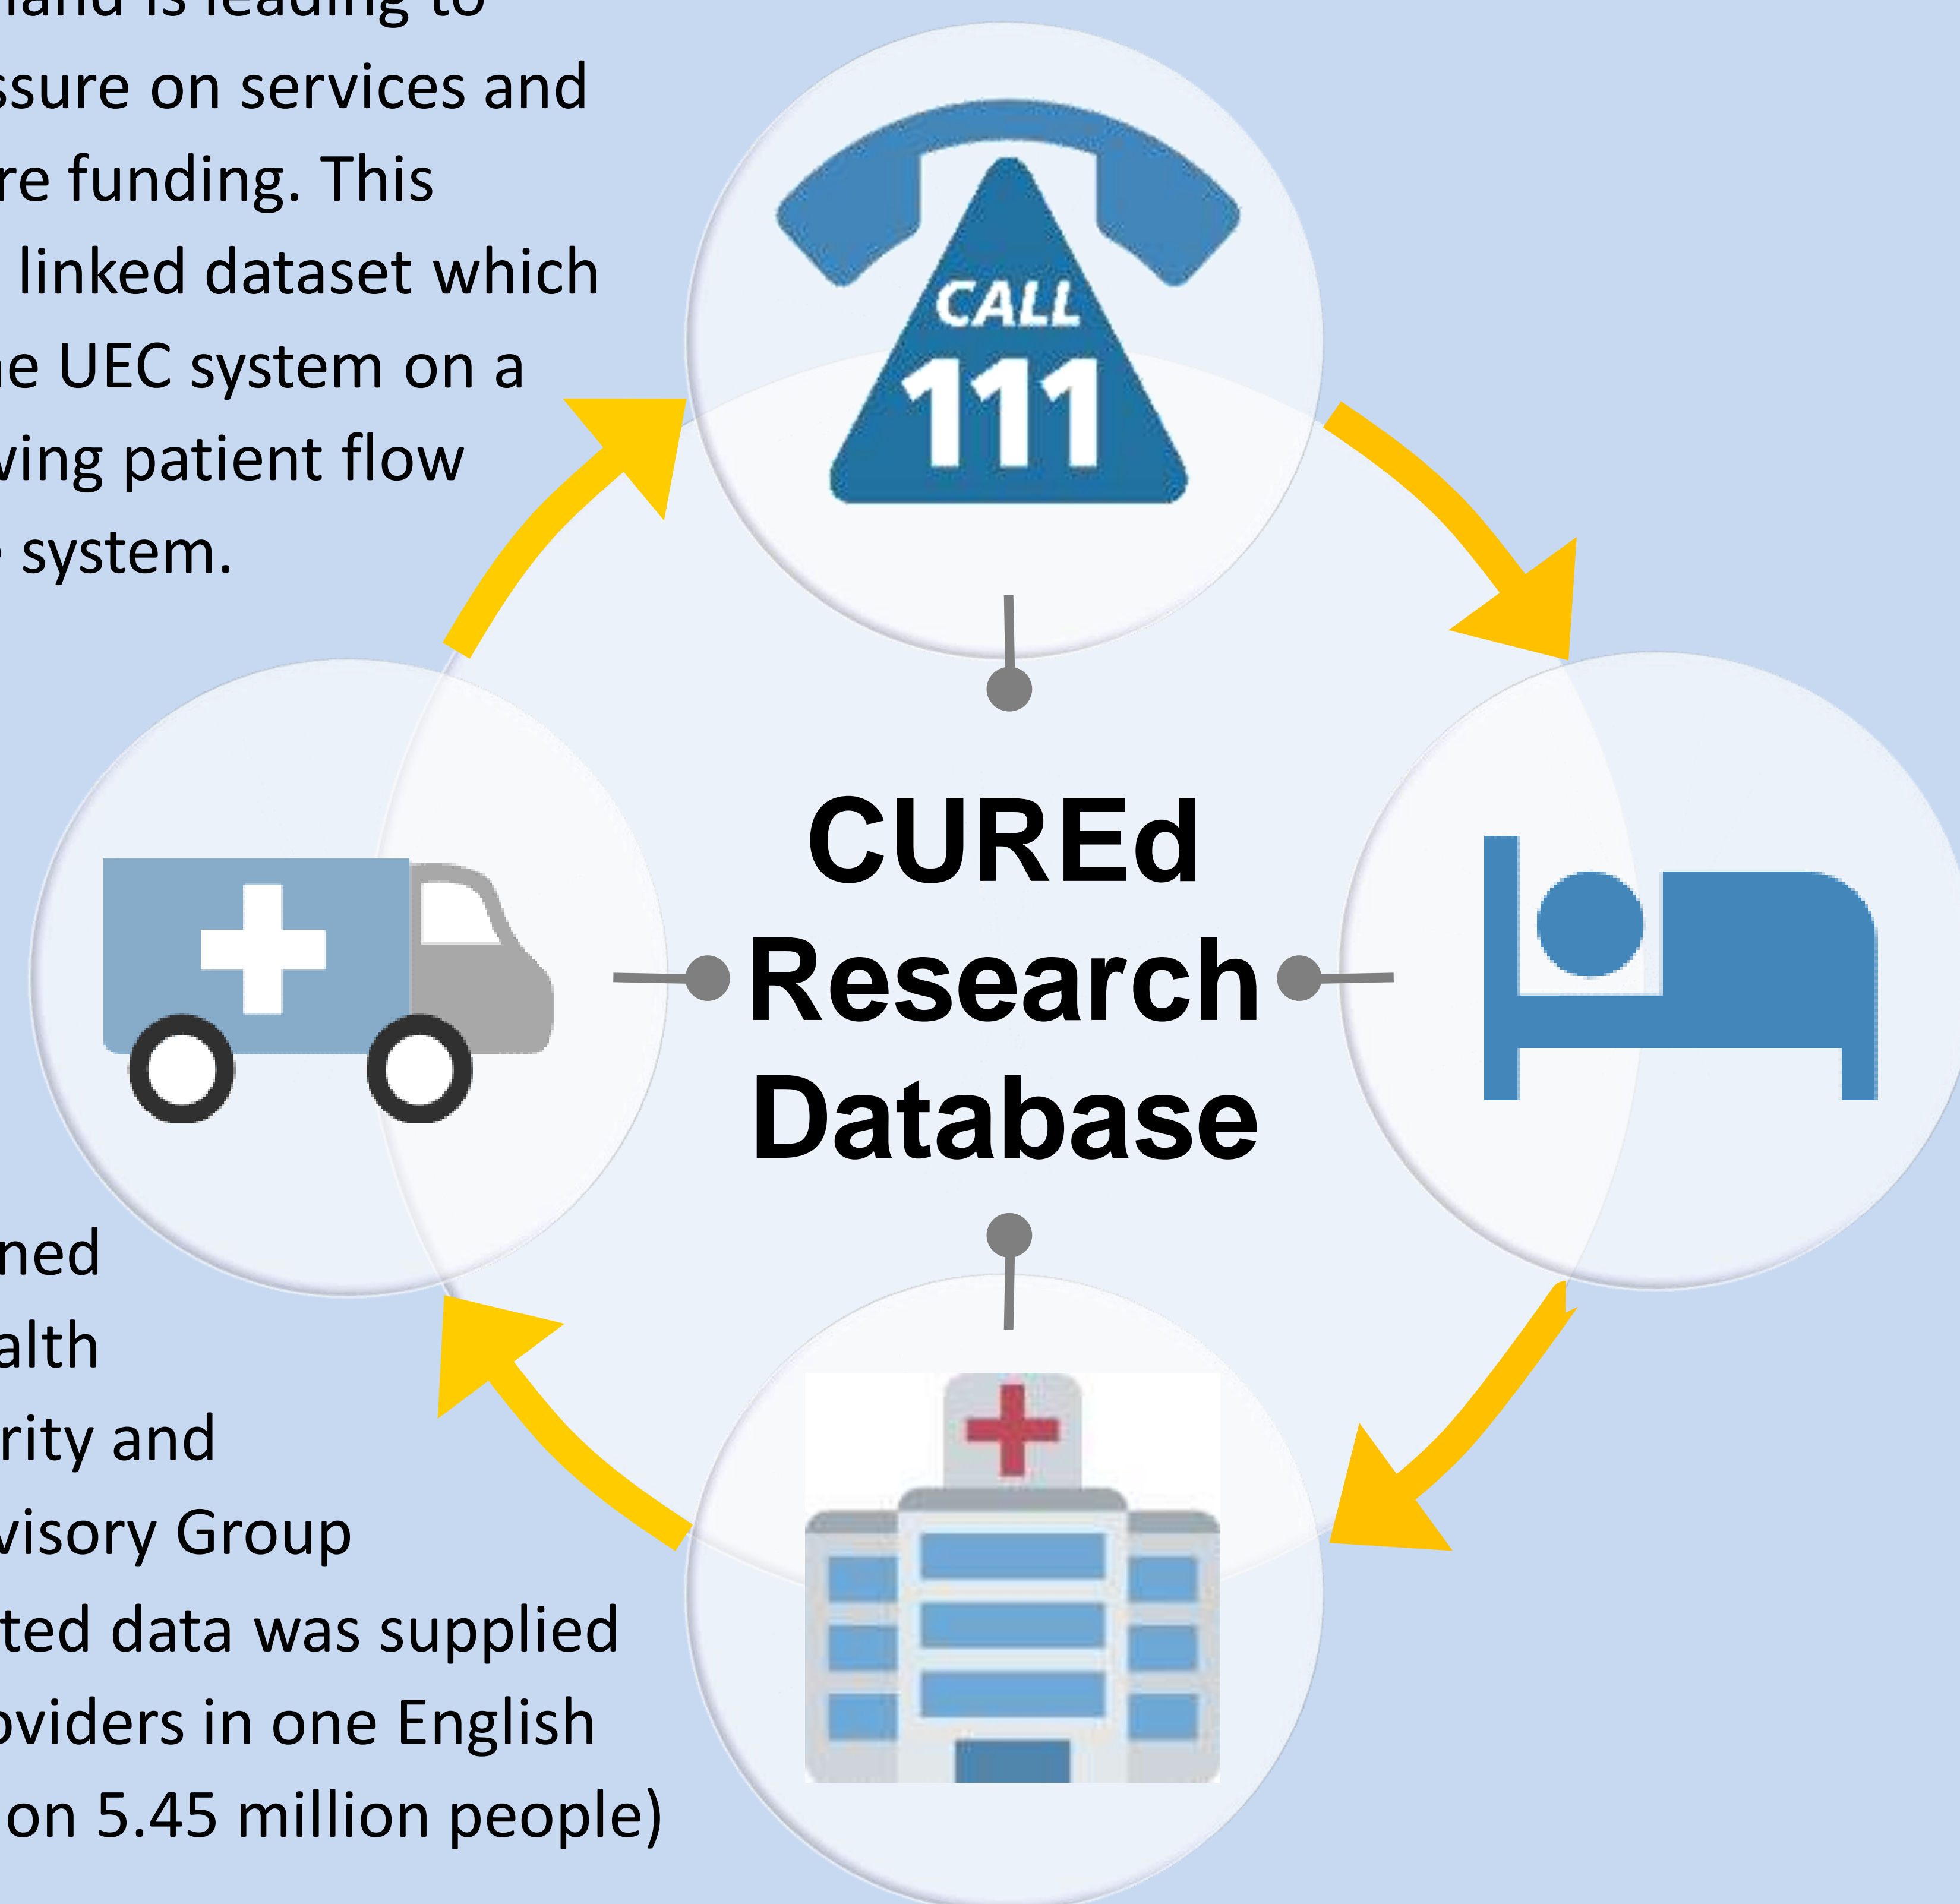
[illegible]land is leading to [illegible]ssure on services and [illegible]re funding. This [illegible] linked dataset which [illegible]e UEC system on a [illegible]ving patient flow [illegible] system.

CALL 111

CUREd Research Database

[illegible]ned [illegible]alth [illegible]rity and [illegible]visory Group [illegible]ted data was supplied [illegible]oviders in one English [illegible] on 5.45 million people)